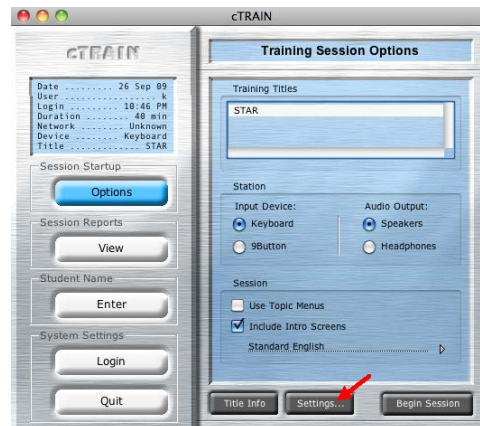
cTRAIN

cTRAIN

Date .......... 26 Sep 09
User .................. k
Login .......... 10:46 PM
Duration ........ 40 min
Network ....... Unknown
Device ........ Keyboard
Title ............. STAR

Session Startup

Options

Session Reports

View

Student Name

Enter

System Settings

Login

Quit

Training Session Options

Training Titles

STAR

Station

Input Device:

Keyboard

9Button

Audio Output:

Speakers

Headphones

Session

Use Topic Menus

Include Intro Screens

Standard English

Title Info

Settings...

Begin Session